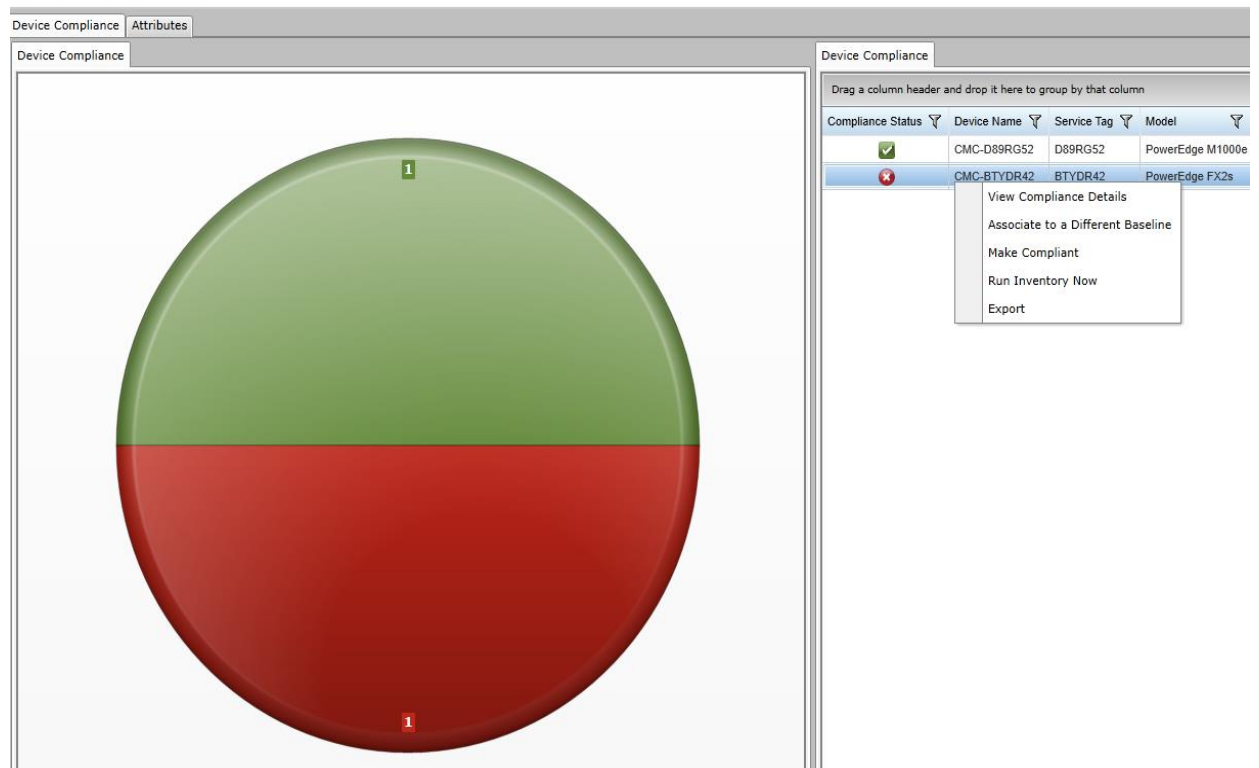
Device Compliance | Attributes

Device Compliance

1

1

Device Compliance

Drag a column header and drop it here to group by that column

| Compliance Status | Device Name | Service Tag | Model |
|---|---|---|---|
| | CMC-D89RG52 | D89RG52 | PowerEdge M1000e |
| | CMC-BTYDR42 | BTYDR42 | PowerEdge FX2s |

View Compliance Details
Associate to a Different Baseline
Make Compliant
Run Inventory Now
Export